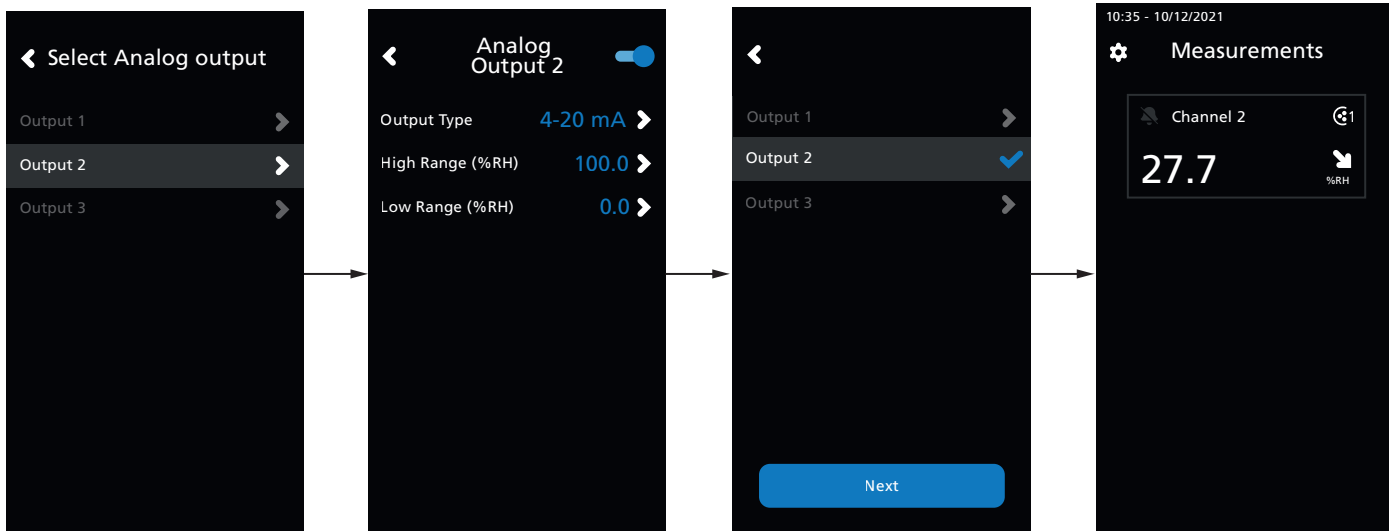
Select Analog output

Output 1

Output 2

Output 3

Analog Output 2

Output Type 4-20 mA

High Range (%RH) 100.0

Low Range (%RH) 0.0

Output 1

Output 2

Output 3

Next

10:35 - 10/12/2021

Measurements

Channel 2

1

27.7

%RH